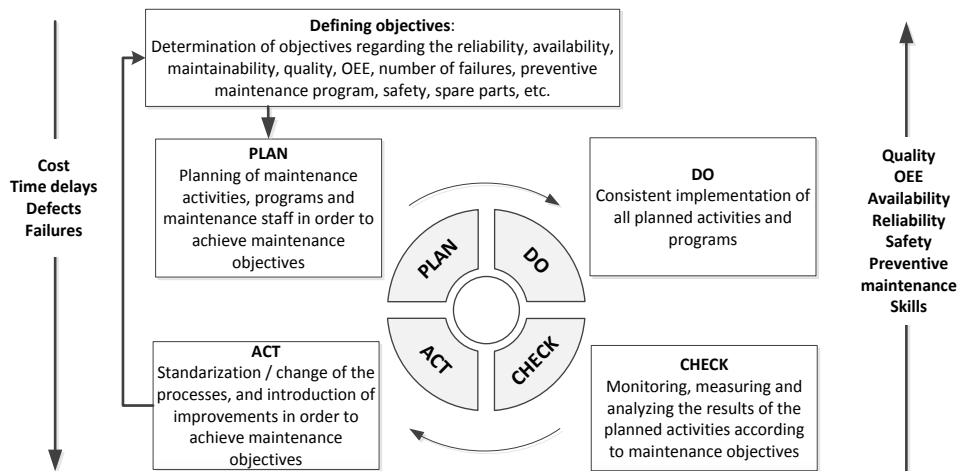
**Defining objectives**:
Determination of objectives regarding the reliability, availability, maintainability, quality, OEE, number of failures, preventive maintenance program, safety, spare parts, etc.

Cost
Time delays
Defects
Failures

PLAN
Planning of maintenance activities, programs and maintenance staff in order to achieve maintenance objectives

DO
Consistent implementation of all planned activities and programs

PLAN
DO
ACT
CHECK

Quality
OEE
Availability
Reliability
Safety
Preventive maintenance
Skills

ACT
Standarization / change of the processes, and introduction of improvements in order to achieve maintenance objectives

CHECK
Monitoring, measuring and analyzing the results of the planned activities according to maintenance objectives